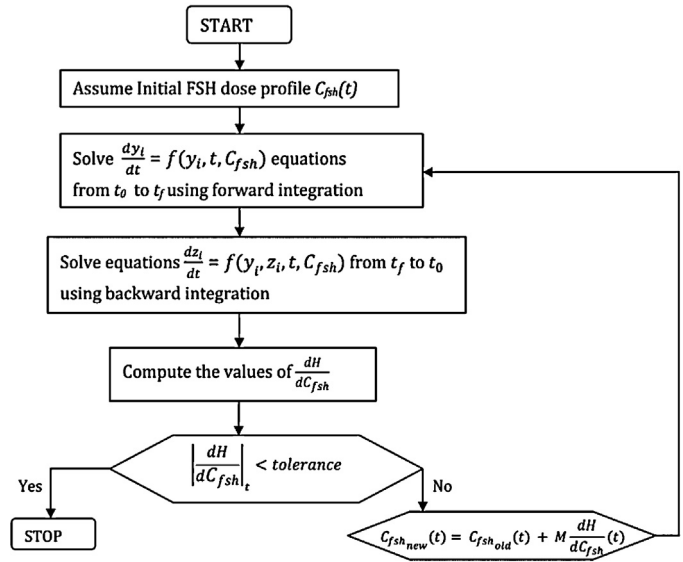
START

Assume Initial FSH dose profile $C_{fsh}(t)$

Solve $\frac{dy_i}{dt} = f(y_i, t, C_{fsh})$ equations from $t_0$ to $t_f$ using forward integration

Solve equations $\frac{dz_i}{dt} = f(y_i, z_i, t, C_{fsh})$ from $t_f$ to $t_0$ using backward integration

Compute the values of $\frac{dH}{dC_{fsh}}$

$\left|\frac{dH}{dC_{fsh}}\right|_t < tolerance$

Yes

No

STOP

$C_{fsh_{new}}(t) = C_{fsh_{old}}(t) + M\frac{dH}{dC_{fsh}}(t)$